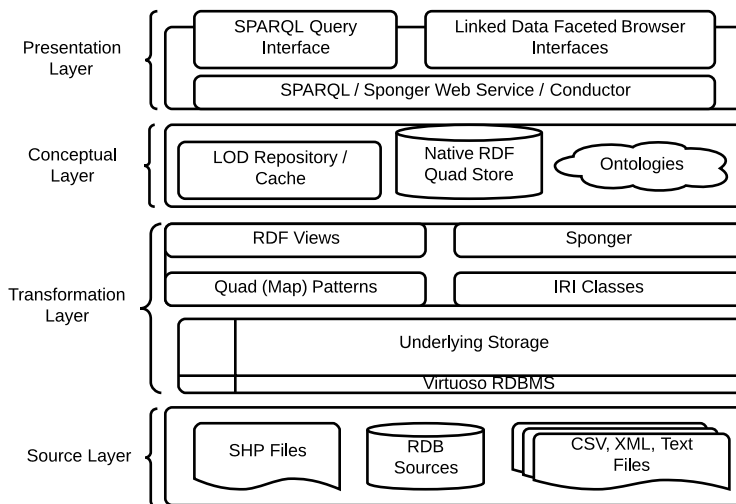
Presentation Layer

SPARQL Query Interface

Linked Data Faceted Browser Interfaces

SPARQL / Sponger Web Service / Conductor

Conceptual Layer

LOD Repository / Cache

Native RDF Quad Store

Ontologies

Transformation Layer

RDF Views

Sponger

Quad (Map) Patterns

IRI Classes

Underlying Storage

Virtuoso RDBMS

Source Layer

SHP Files

RDB Sources

CSV, XML, Text Files